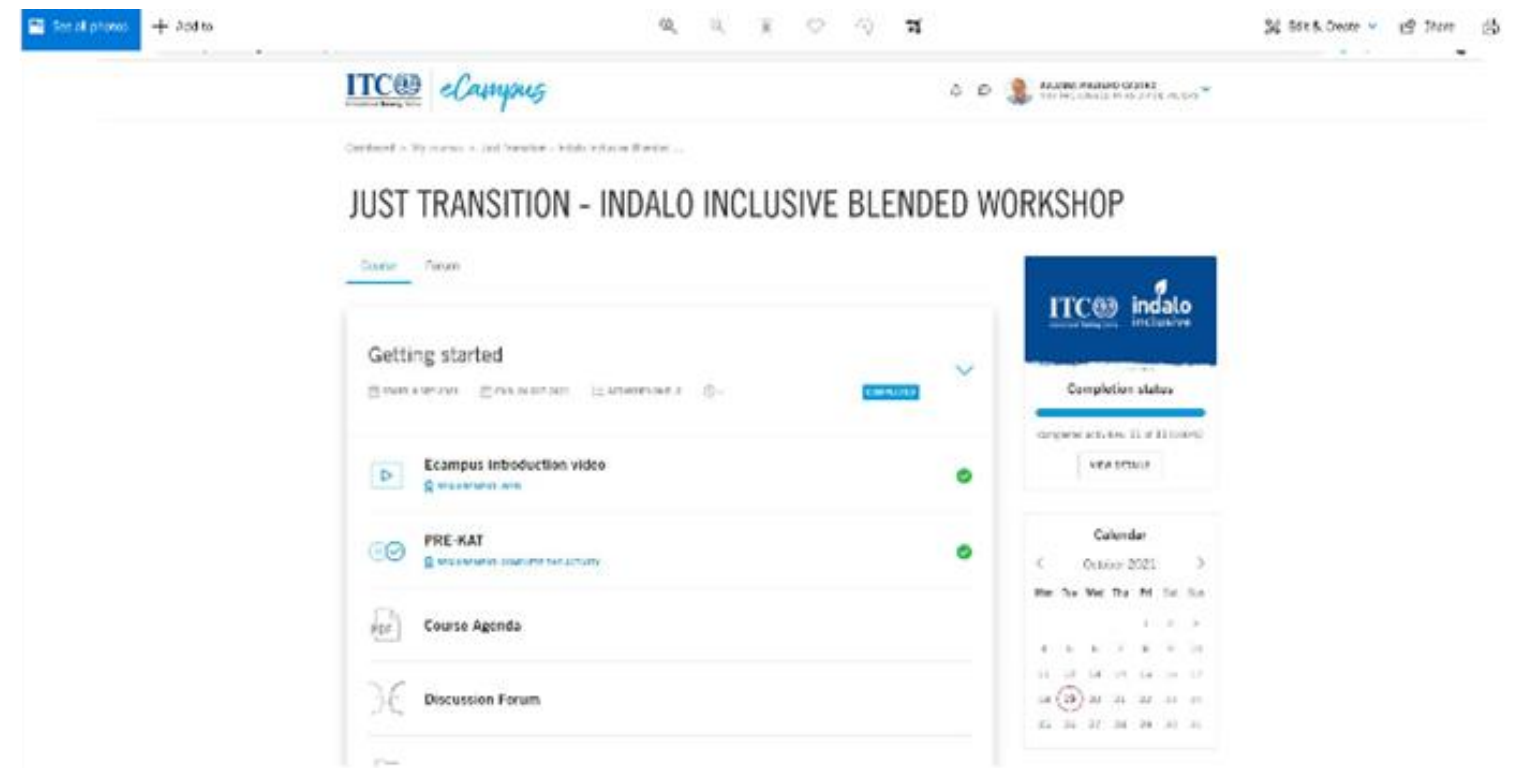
See all photos + Add to

Edit & Create Share

ITC eCampus

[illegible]

Dashboard > My courses > Just Transition - Indalo Inclusive Blended ...

JUST TRANSITION - INDALO INCLUSIVE BLENDED WORKSHOP

Course Forum

Getting started

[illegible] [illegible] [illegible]

COMPLETED

Ecampus Intoduction video

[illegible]

PRE-KAT

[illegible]

PDF Course Agenda

Discussion Forum

ITC indalo inclusive

Completion status

Completed activities: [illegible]

VIEW DETAILS

Calendar

October 2021

| Mon | Tue | Wed | Thu | Fri | Sat | Sun |
|---|---|---|---|---|---|---|
| | | | | 1 | 2 | 3 |
| 4 | 5 | 6 | 7 | 8 | 9 | 10 |
| 11 | 12 | 13 | 14 | 15 | 16 | 17 |
| 18 | 19 | 20 | 21 | 22 | 23 | 24 |
| 25 | 26 | 27 | 28 | 29 | 30 | 31 |